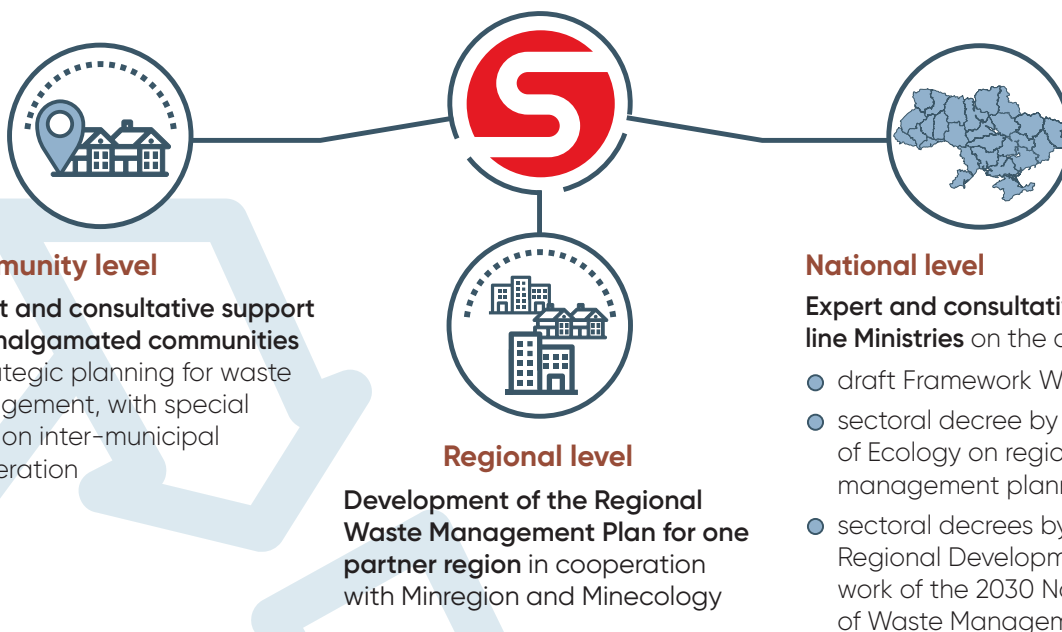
munity level

t and consultative support nalgamated communities tegic planning for waste gement, with special on inter-municipal eration

Regional level

Development of the Regional Waste Management Plan for one partner region in cooperation with Minregion and Minecology

National level

Expert and consultati line Ministries on the d

draft Framework W

sectoral decree by of Ecology on regio management plann

sectoral decrees by Regional Developm work of the 2030 N of Waste Managem